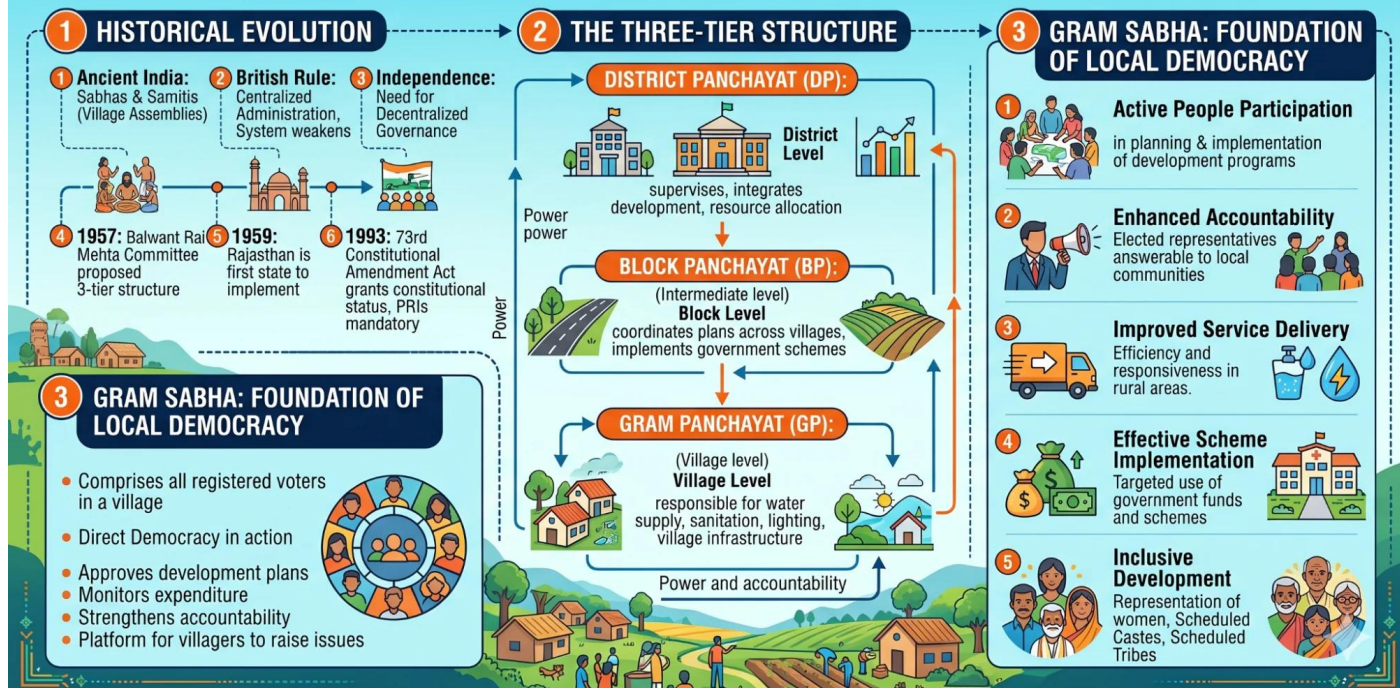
1 HISTORICAL EVOLUTION

1 Ancient India: Sabhas & Samitis (Village Assemblies)

2 British Rule: Centralized Administration, System weakens

3 Independence: Need for Decentralized Governance

4 1957: Balwant Rai Mehta Committee proposed 3-tier structure

5 1959: Rajasthan is first state to implement

6 1993: 73rd Constitutional Amendment Act grants constitutional status, PRIs mandatory

3 GRAM SABHA: FOUNDATION OF LOCAL DEMOCRACY

• Comprises all registered voters in a village
• Direct Democracy in action
• Approves development plans
• Monitors expenditure
• Strengthens accountability
• Platform for villagers to raise issues

2 THE THREE-TIER STRUCTURE

DISTRICT PANCHAYAT (DP):
District Level
supervises, integrates development, resource allocation

Power power

Power

BLOCK PANCHAYAT (BP):
(Intermediate level)
Block Level
coordinates plans across villages, implements government schemes

GRAM PANCHAYAT (GP):
(Village level)
Village Level
responsible for water supply, sanitation, lighting, village infrastructure

Power and accountability

3 GRAM SABHA: FOUNDATION OF LOCAL DEMOCRACY

1 Active People Participation
in planning & implementation of development programs

2 Enhanced Accountability
Elected representatives answerable to local communities

3 Improved Service Delivery
Efficiency and responsiveness in rural areas.

4 Effective Scheme Implementation
Targeted use of government funds and schemes

5 Inclusive Development
Representation of women, Scheduled Castes, Scheduled Tribes